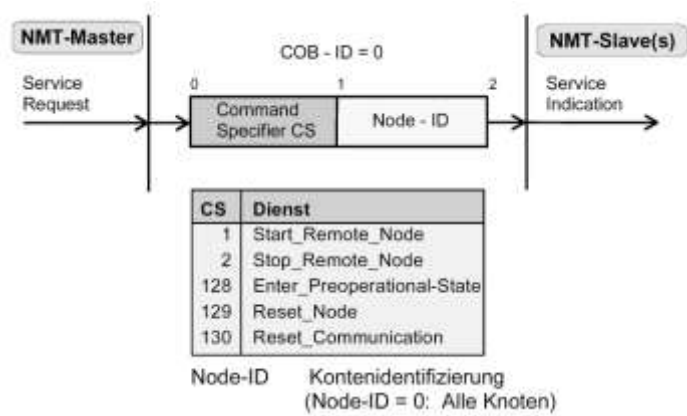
NMT-Master

Service Request

COB - ID = 0

0

1

2

Command Specifier CS

Node - ID

NMT-Slave(s)

Service Indication

| CS | Dienst |
|---|---|
| 1 | Start_Remote_Node |
| 2 | Stop_Remote_Node |
| 128 | Enter_Preoperational-State |
| 129 | Reset_Node |
| 130 | Reset_Communication |

Node-ID Kontenidentifizierung (Node-ID = 0: Alle Knoten)